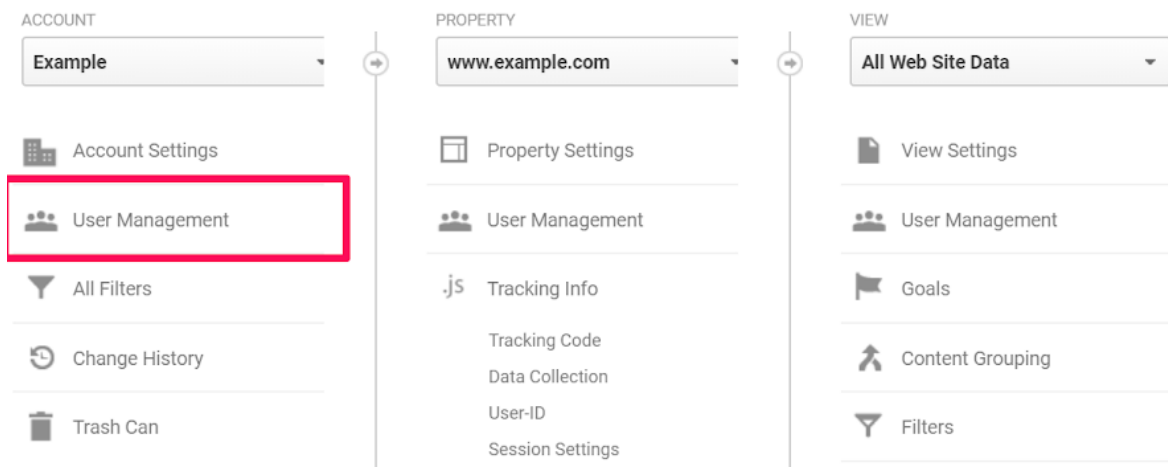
ACCOUNT

Example

Account Settings

User Management

All Filters

Change History

Trash Can

PROPERTY

www.example.com

Property Settings

User Management

.js Tracking Info

Tracking Code

Data Collection

User-ID

Session Settings

VIEW

All Web Site Data

View Settings

User Management

Goals

Content Grouping

Filters